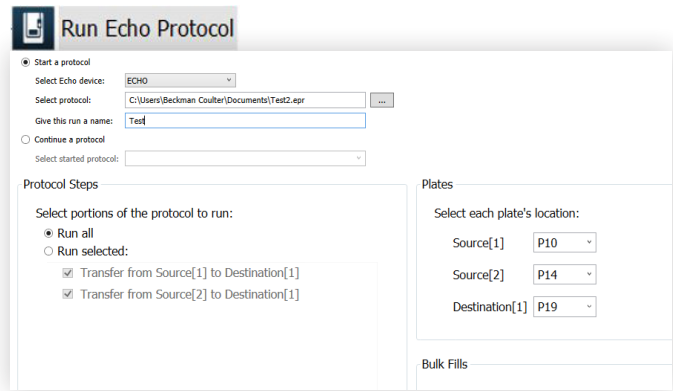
Run Echo Protocol

Start a protocol

Select Echo device: ECHO

Select protocol: C:\Users\Beckman Coulter\Documents\Test2.epr ...

Give this run a name: Test

Continue a protocol

Select started protocol:

Protocol Steps

Select portions of the protocol to run:

Run all

Run selected:

Transfer from Source[1] to Destination[1]

Transfer from Source[2] to Destination[1]

Plates

Select each plate's location:

Source[1] P10

Source[2] P14

Destination[1] P19

Bulk Fills